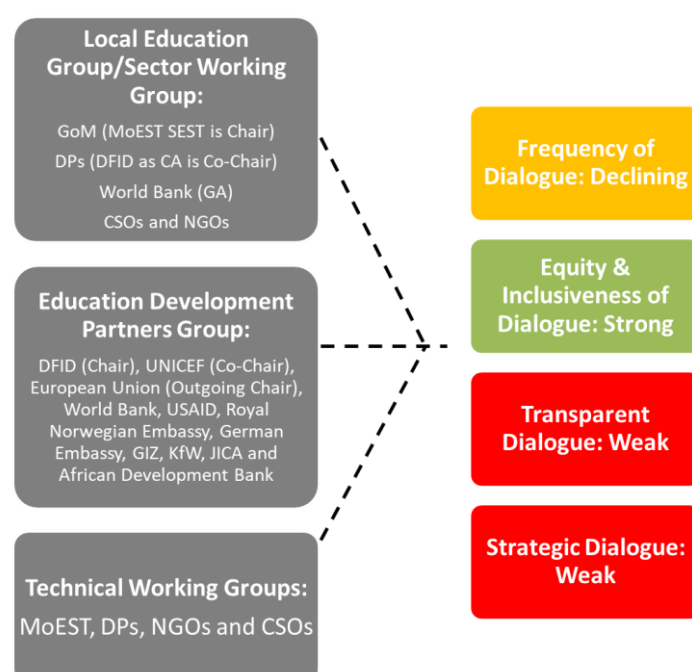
Local Education Group/Sector Working Group:

GoM (MoEST SEST is Chair)
DPs (DFID as CA is Co-Chair)
World Bank (GA)
CSOs and NGOs

Education Development Partners Group:

DFID (Chair), UNICEF (Co-Chair), European Union (Outgoing Chair), World Bank, USAID, Royal Norwegian Embassy, German Embassy, GIZ, KfW, JICA and African Development Bank

Technical Working Groups:
MoEST, DPs, NGOs and CSOs

Frequency of Dialogue: Declining

Equity & Inclusiveness of Dialogue: Strong

Transparent Dialogue: Weak

Strategic Dialogue: Weak